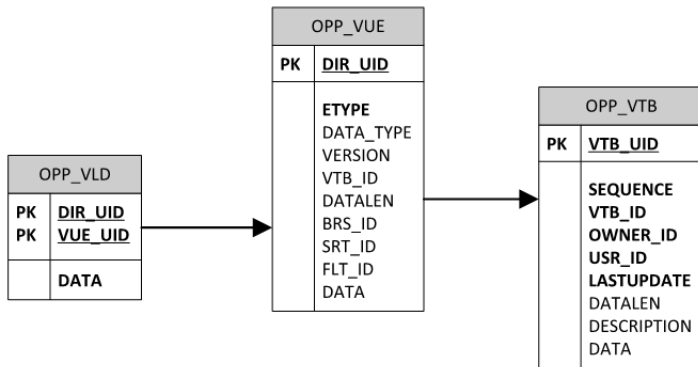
OPP_VLD

PK DIR_UID
PK VUE_UID

DATA

OPP_VUE

PK DIR_UID

ETYPE
DATA_TYPE
VERSION
VTB_ID
DATALEN
BRS_ID
SRT_ID
FLT_ID
DATA

OPP_VTB

PK VTB_UID

SEQUENCE
VTB_ID
OWNER_ID
USR_ID
LASTUPDATE
DATALEN
DESCRIPTION
DATA